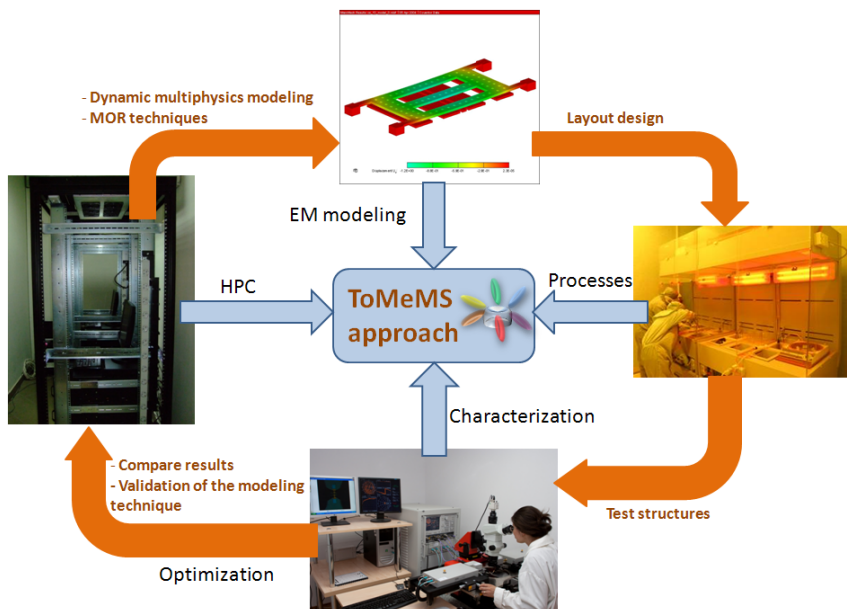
- Dynamic multiphysics modeling
- MOR techniques

Layout design

EM modeling

HPC

ToMeMS approach

Processes

Characterization

- Compare results
- Validation of the modeling technique

Test structures

Optimization